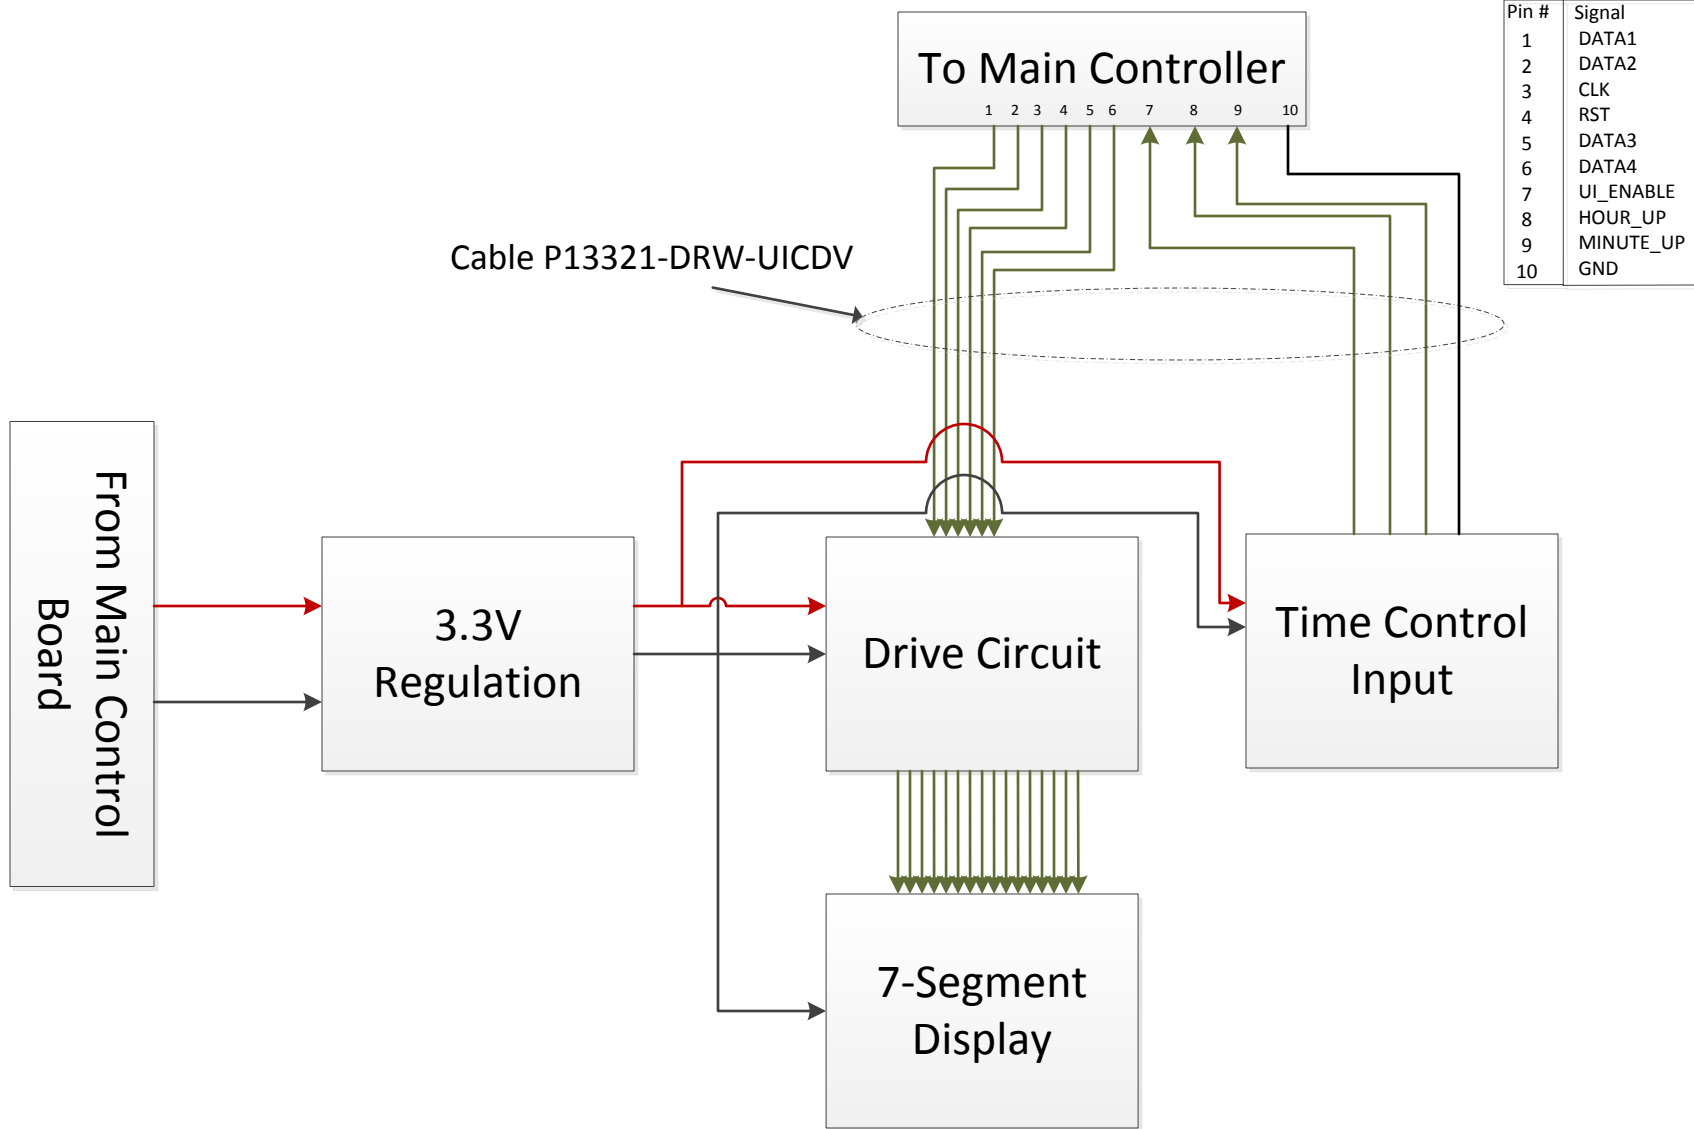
To Main Controller

1 2 3 4 5 6 7 8 9 10

| Pin # | Signal |
|---|---|
| 1 | DATA1 |
| 2 | DATA2 |
| 3 | CLK |
| 4 | RST |
| 5 | DATA3 |
| 6 | DATA4 |
| 7 | UI_ENABLE |
| 8 | HOUR_UP |
| 9 | MINUTE_UP |
| 10 | GND |

Cable P13321-DRW-UICDV

From Main Control Board

3.3V Regulation

Drive Circuit

Time Control Input

7-Segment Display